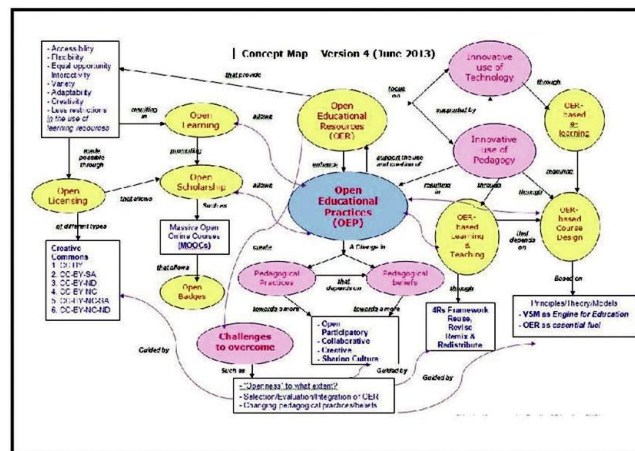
| Concept Map Version 4 (June 2013)

- Accessibility
- Flexibility
- Equal opportunity
- Interactivity
- Variety
- Adaptability
- Creativity
- Less restrictions to the use of learning resources

that provide

resulting in

made possible through

Open Learning

allows

Open Educational Resources (OER)

focus on

Innovative use of Technology

supported by

through

OER-based e-learning

promoting

Open Licensing

that allows

Open Scholarship

allows

enhance

support the use and creation of

Innovative use of Pedagogy

resulting in

through

through

facilitates

Open Educational Practices (OEP)

OER-based Learning & Teaching

that depends on

OER-based Course Design

of different types

Creative Commons
1. CC-BY
2. CC-BY-SA
3. CC-BY-ND
4. CC-BY-NC
5. CC-BY-NC-SA
6. CC-BY-NC-ND

such as

Massive Open Online Courses (MOOCs)

that allows

Open Badges

create

A Change in

Pedagogical Practices

that depends on

Pedagogical beliefs

through

Based on

towards a more

towards a more

4Rs Framework
Reuse, Revise, Remix & Redistribute

Principles/Theory/Models
- VSM as Engine for Education
- OER as essential fuel

Challenges to overcome

- Open
- Participatory
- Collaborative
- Creative
- Sharing Culture

Guided by

such as

Guided by

Guided by

- "Openness" to what extent?
- Selection/Evaluation/Integration of OER
- Changing pedagogical practices/beliefs